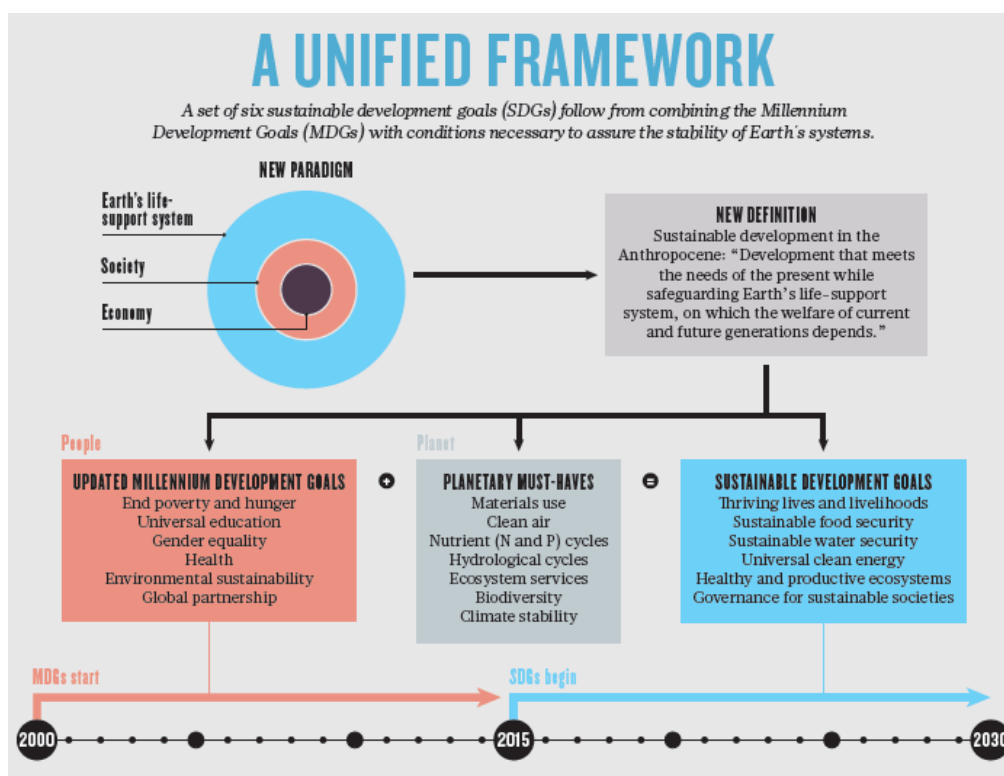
A UNIFIED FRAMEWORK

A set of six sustainable development goals (SDGs) follow from combining the Millennium Development Goals (MDGs) with conditions necessary to assure the stability of Earth's systems.

NEW PARADIGM

Earth's life-support system

Society

Economy

NEW DEFINITION

Sustainable development in the Anthropocene: "Development that meets the needs of the present while safeguarding Earth's life-support system, on which the welfare of current and future generations depends."

People

UPDATED MILLENNIUM DEVELOPMENT GOALS
End poverty and hunger
Universal education
Gender equality
Health
Environmental sustainability
Global partnership

+

Planet

PLANETARY MUST-HAVES
Materials use
Clean air
Nutrient (N and P) cycles
Hydrological cycles
Ecosystem services
Biodiversity
Climate stability

=

SUSTAINABLE DEVELOPMENT GOALS
Thriving lives and livelihoods
Sustainable food security
Sustainable water security
Universal clean energy
Healthy and productive ecosystems
Governance for sustainable societies

MDGs start

SDGs begin

2000

2015

2030